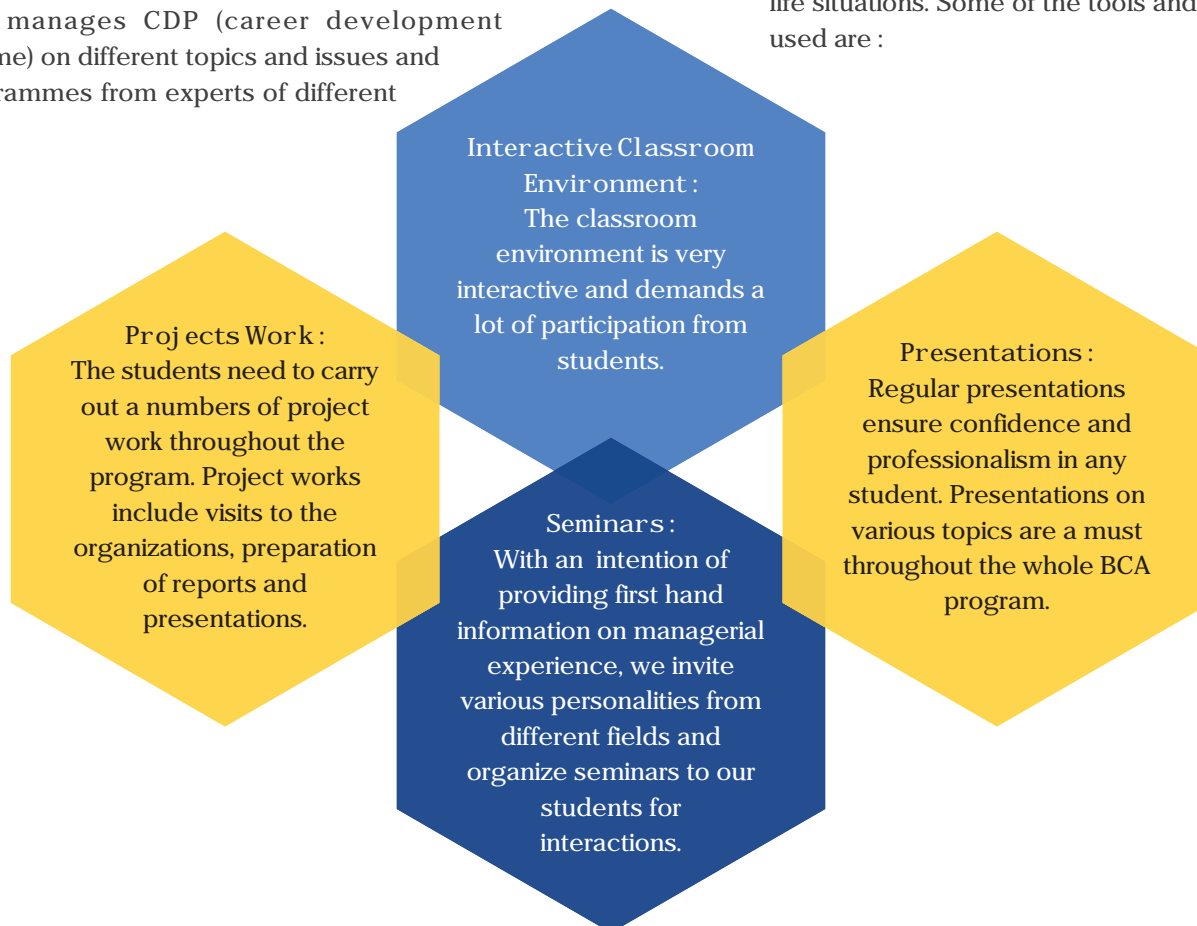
manages CDP (career development ne) on different topics and issues and rammes from experts of different

life situations. Some of the tools and used are :

Interactive Classroom Environment:
The classroom environment is very interactive and demands a lot of participation from students.

Projects Work:
The students need to carry out a numbers of project work throughout the program. Project works include visits to the organizations, preparation of reports and presentations.

Presentations:
Regular presentations ensure confidence and professionalism in any student. Presentations on various topics are a must throughout the whole BCA program.

Seminars:
With an intention of providing first hand information on managerial experience, we invite various personalities from different fields and organize seminars to our students for interactions.